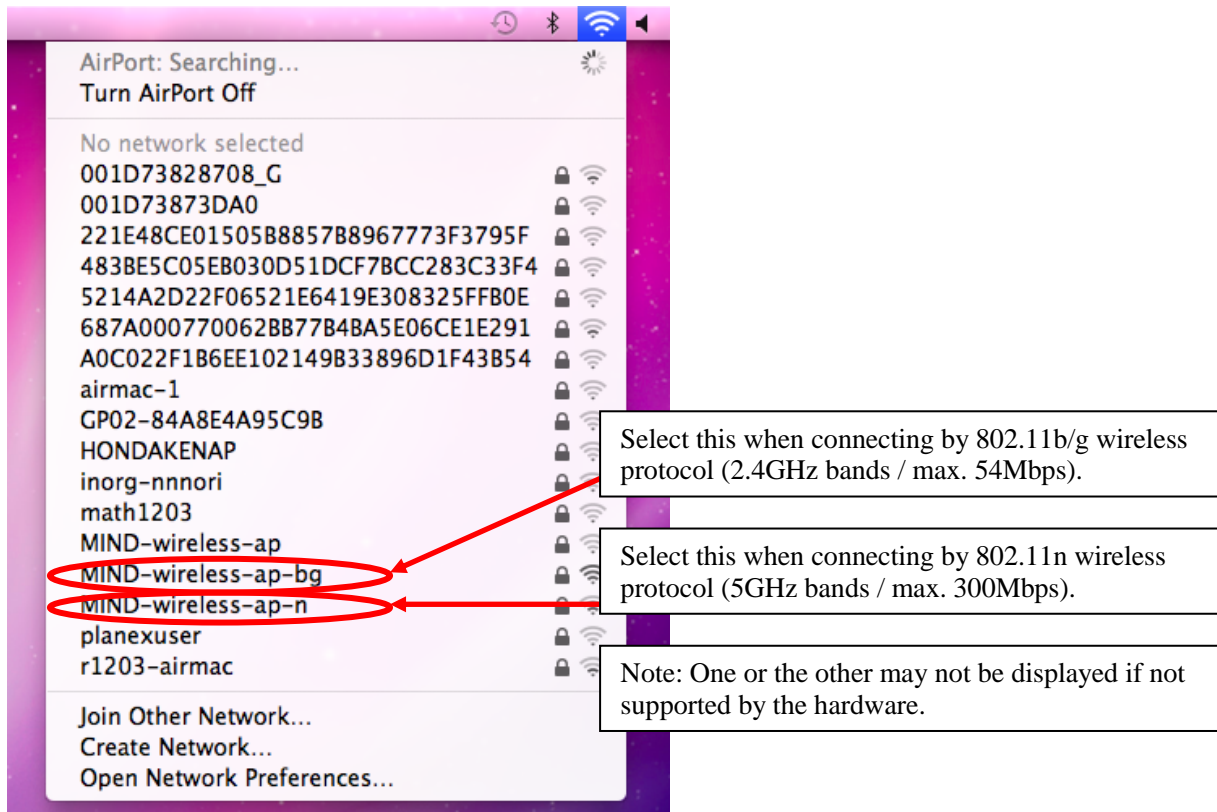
AirPort: Searching...
Turn AirPort Off

No network selected
001D73828708_G
001D73873DA0
221E48CE01505B8857B8967773F3795F
483BE5C05EB030D51DCF7BCC283C33F4
5214A2D22F06521E6419E308325FFB0E
687A000770062BB77B4BA5E06CE1E291
A0C022F1B6EE102149B33896D1F43B54
airmac-1
GP02-84A8E4A95C9B
HONDAKENAP
inorg-nnnori
math1203
MIND-wireless-ap
MIND-wireless-ap-bg
MIND-wireless-ap-n
planexuser
r1203-airmac

Join Other Network...
Create Network...
Open Network Preferences...

Select this when connecting by 802.11b/g wireless protocol (2.4GHz bands / max. 54Mbps).

Select this when connecting by 802.11n wireless protocol (5GHz bands / max. 300Mbps).

Note: One or the other may not be displayed if not supported by the hardware.